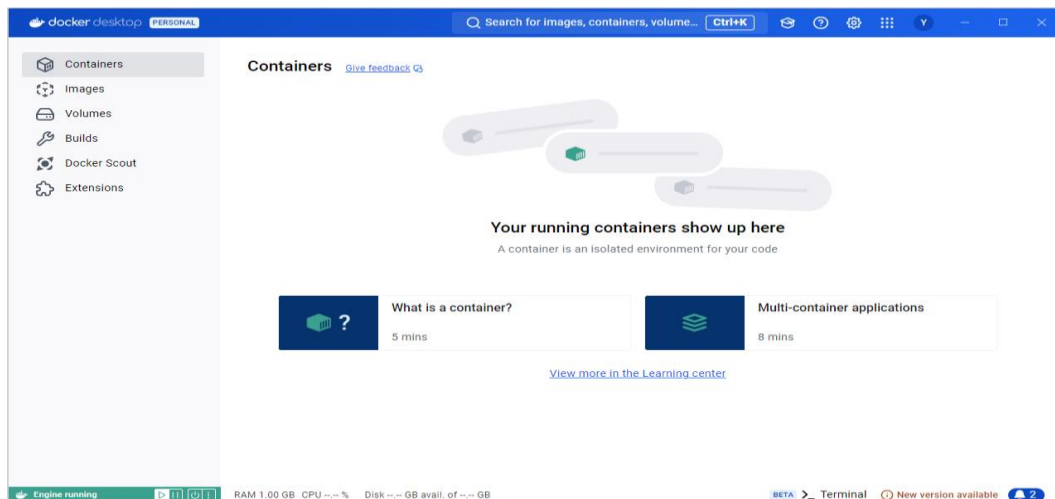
docker desktop PERSONAL

Search for images, containers, volume... Ctrl+K

Y

Containers
Images
Volumes
Builds
Docker Scout
Extensions

Containers Give feedback

Your running containers show up here

A container is an isolated environment for your code

?

What is a container?

5 mins

Multi-container applications

8 mins

View more in the Learning center

Engine running

RAM 1.00 GB CPU --.-- % Disk --.-- GB avail. of --.-- GB

BETA Terminal New version available 2